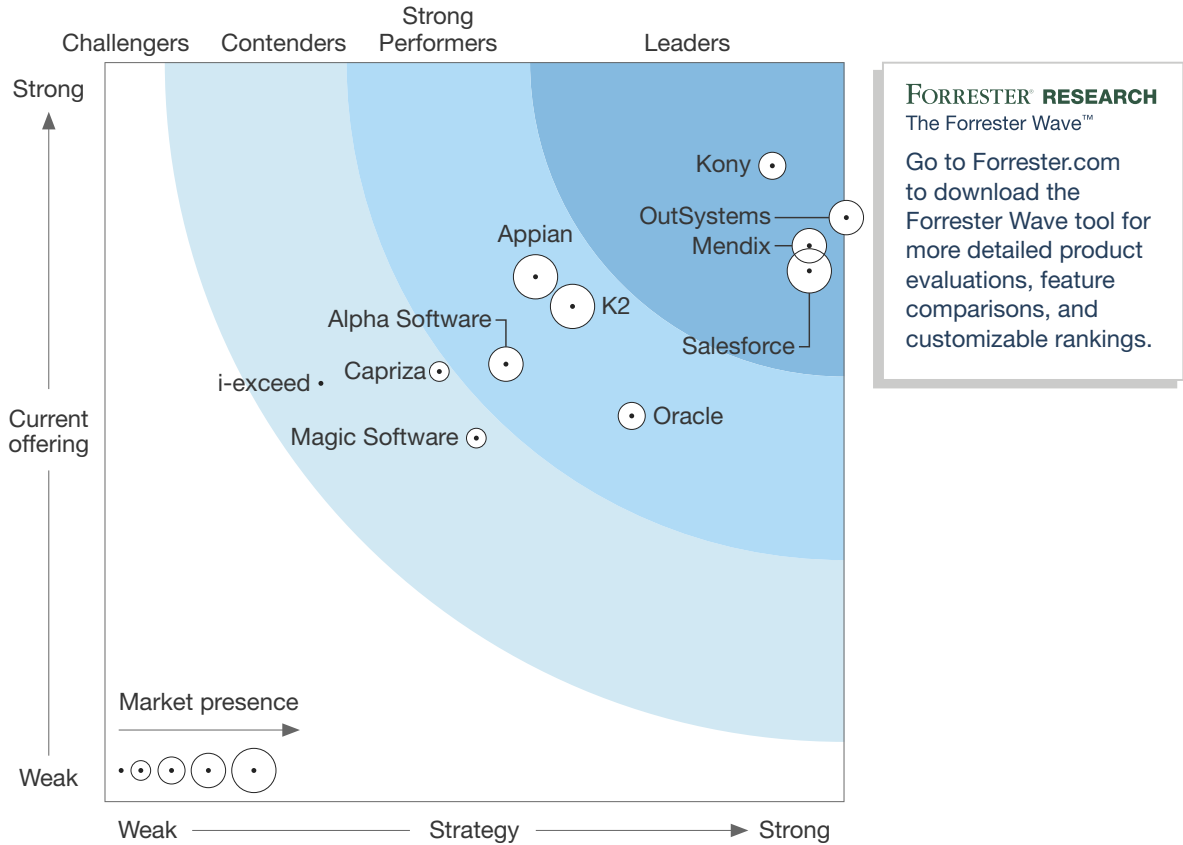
Challengers Contenders Strong Performers Leaders

Strong

Current offering

Weak

Kony
OutSystems
Mendix
Appian
K2
Alpha Software
Salesforce
Capriza
i-exceed
Oracle
Magic Software

Market presence

Weak Strategy Strong

FORRESTER® RESEARCH
The Forrester Wave™
Go to Forrester.com to download the Forrester Wave tool for more detailed product evaluations, feature comparisons, and customizable rankings.